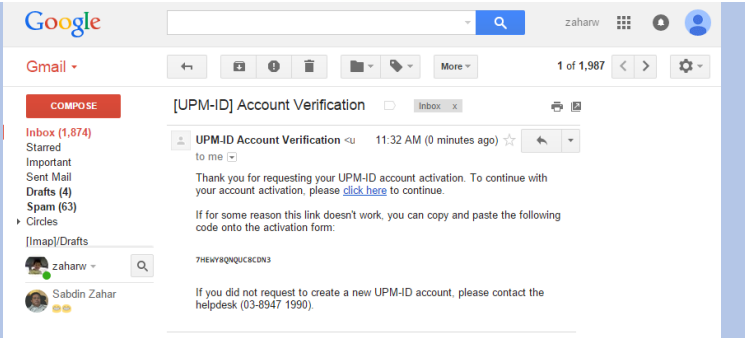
Google

zaharw

Gmail

More

1 of 1,987

COMPOSE

Inbox (1,874)
Starred
Important
Sent Mail
Drafts (4)
Spam (63)
Circles
[Imap]/Drafts

zaharw

Sabdin Zahar

[UPM-ID] Account Verification

Inbox x

UPM-ID Account Verification <u

11:32 AM (0 minutes ago)

to me

Thank you for requesting your UPM-ID account activation. To continue with your account activation, please click here to continue.

If for some reason this link doesn't work, you can copy and paste the following code onto the activation form:

7HEWY8QNQUC8CDN3

If you did not request to create a new UPM-ID account, please contact the helpdesk (03-8947 1990).